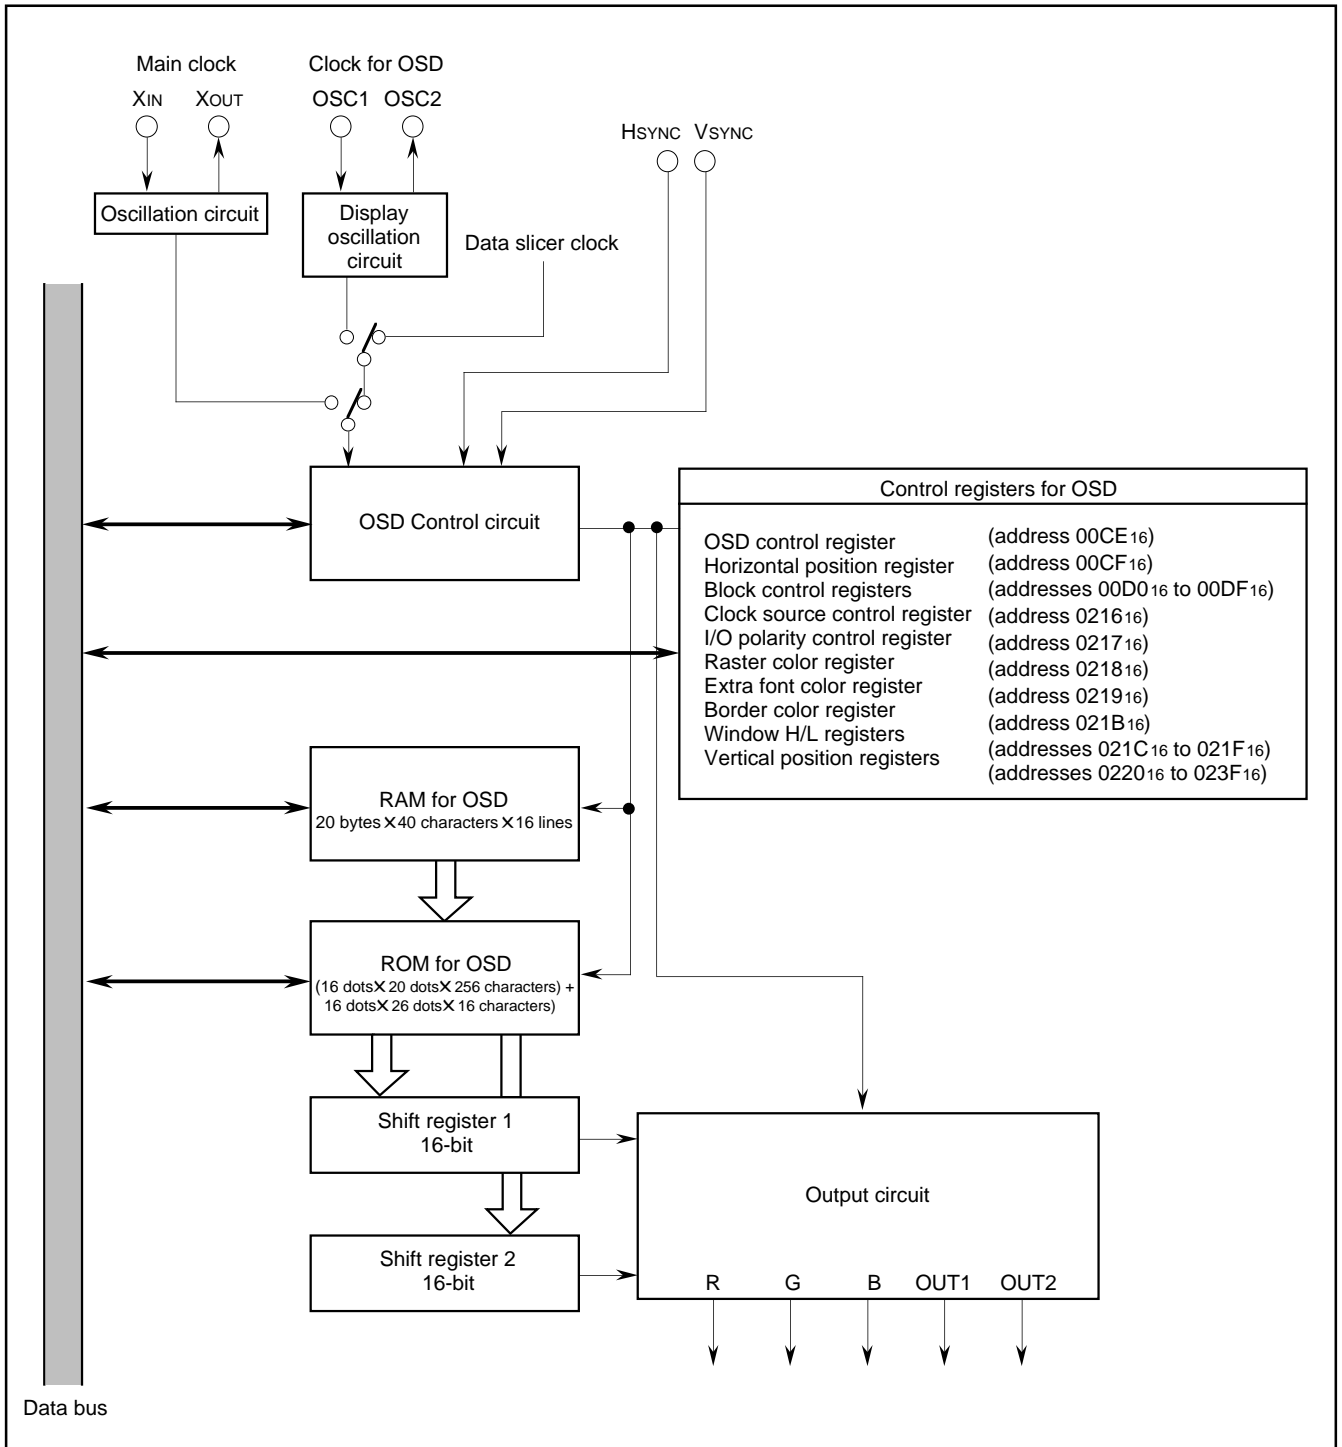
Main clock
XIN XOUT

Clock for OSD
OSC1 OSC2

HSYNC VSYNC

Oscillation circuit

Display oscillation circuit

Data slicer clock

OSD Control circuit

Control registers for OSD

| | |
|---|---|
| OSD control register | (address $00CE_{16}$) |
| Horizontal position register | (address $00CF_{16}$) |
| Block control registers | (addresses $00D0_{16}$ to $00DF_{16}$) |
| Clock source control register | (address $0216_{16}$) |
| I/O polarity control register | (address $0217_{16}$) |
| Raster color register | (address $0218_{16}$) |
| Extra font color register | (address $0219_{16}$) |
| Border color register | (address $021B_{16}$) |
| Window H/L registers | (addresses $021C_{16}$ to $021F_{16}$) |
| Vertical position registers | (addresses $0220_{16}$ to $023F_{16}$) |

RAM for OSD
20 bytes × 40 characters × 16 lines

ROM for OSD
(16 dots × 20 dots × 256 characters) + 16 dots × 26 dots × 16 characters)

Shift register 1
16-bit

Shift register 2
16-bit

Output circuit

R G B OUT1 OUT2

Data bus